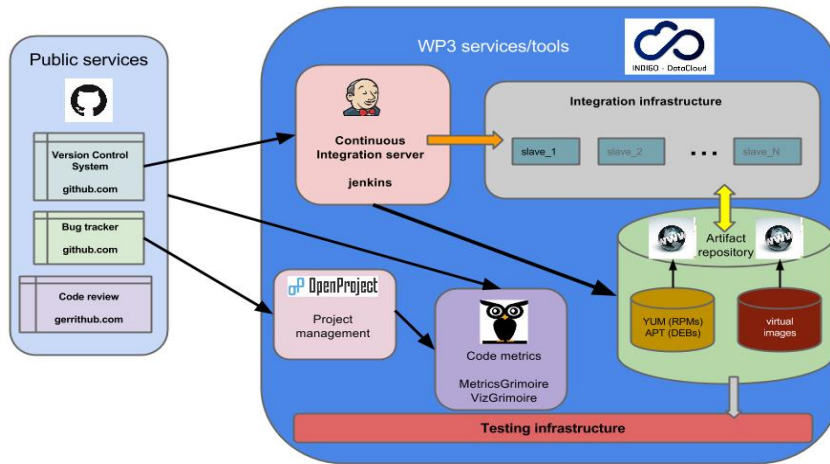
Public services

Version Control System
github.com

Bug tracker
github.com

Code review
gerrithub.com

WP3 services/tools

INDIGO - DataCloud

Continuous Integration server
jenkins

Integration infrastructure

slave_1

slave_2

...

slave_N

Artifact repository

WWW

WWW

YUM (RPMs) APT (DEBs)

virtual images

OpenProject

Project management

Code metrics

MetricsGrimoire
VizGrimoire

Testing infrastructure